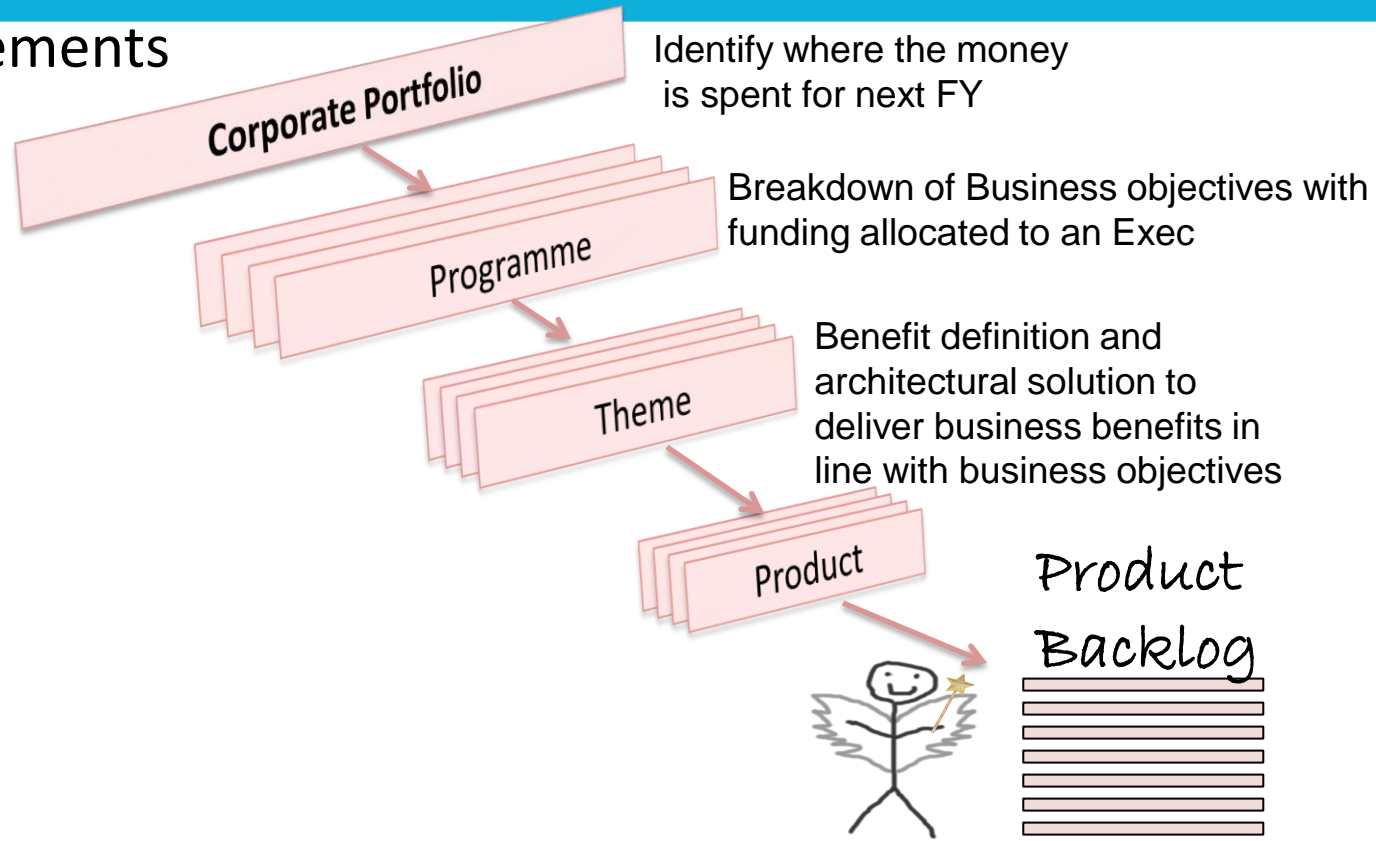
ements

Corporate Portfolio

Identify where the money is spent for next FY

Programme

Breakdown of Business objectives with funding allocated to an Exec

Theme

Benefit definition and architectural solution to deliver business benefits in line with business objectives

Product

Product Backlog